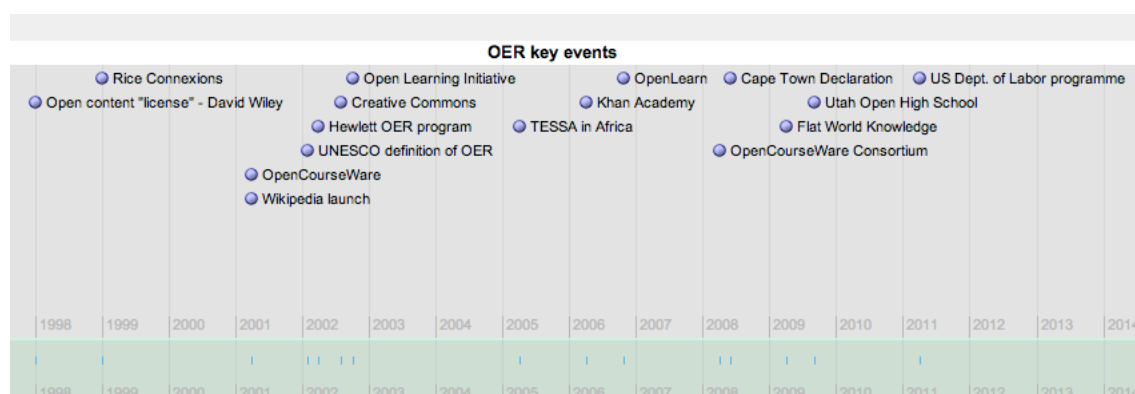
OER key events

Rice Connexions
Open content "license" - David Wiley
Open Learning Initiative
Creative Commons
Hewlett OER program
UNESCO definition of OER
OpenCourseWare
Wikipedia launch
OpenLearn
Khan Academy
TESSA in Africa
Cape Town Declaration
US Dept. of Labor programme
Utah Open High School
Flat World Knowledge
OpenCourseWare Consortium

1998 1999 2000 2001 2002 2003 2004 2005 2006 2007 2008 2009 2010 2011 2012 2013 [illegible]

1998 1999 2000 2001 2002 2003 2004 2005 2006 2007 2008 2009 2010 2011 2012 2013 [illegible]